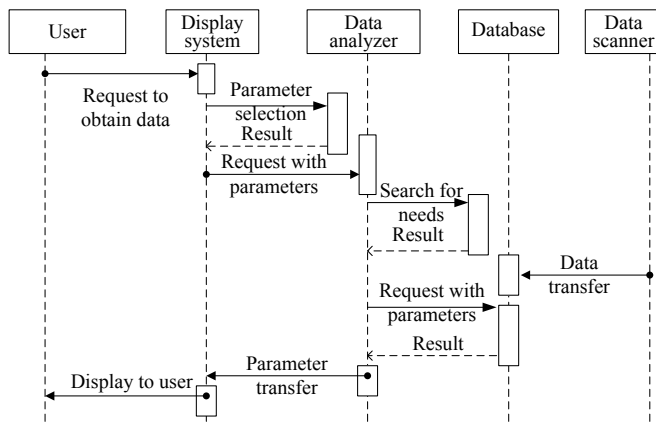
User

Display system

Data analyzer

Database

Data scanner

Request to obtain data

Parameter selection

Result

Request with parameters

Search for needs

Result

Data transfer

Request with parameters

Result

Parameter transfer

Display to user